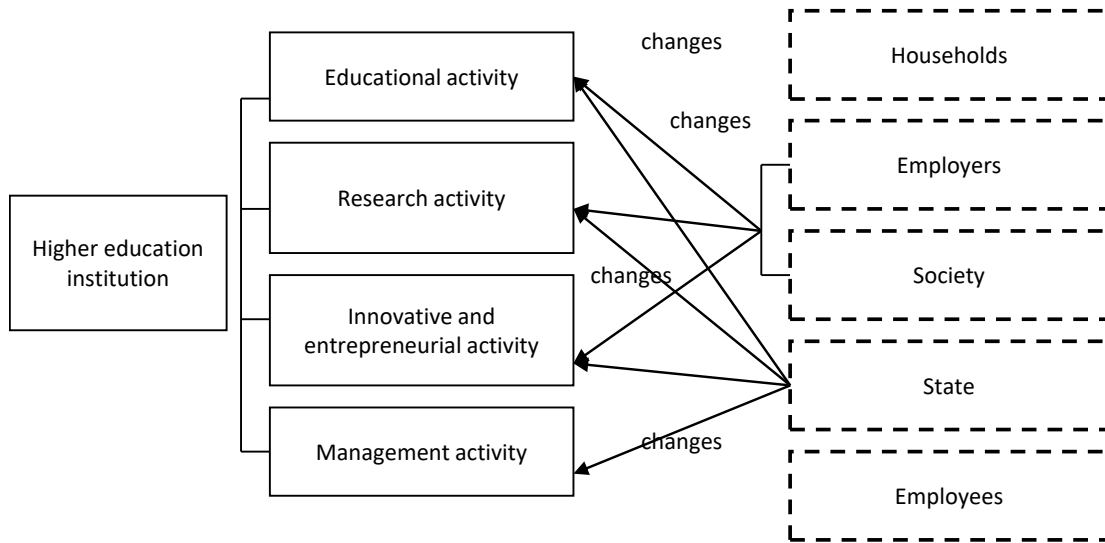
Higher education institution

Educational activity

Research activity

Innovative and entrepreneurial activity

Management activity

changes

changes

changes

changes

Households

Employers

Society

State

Employees